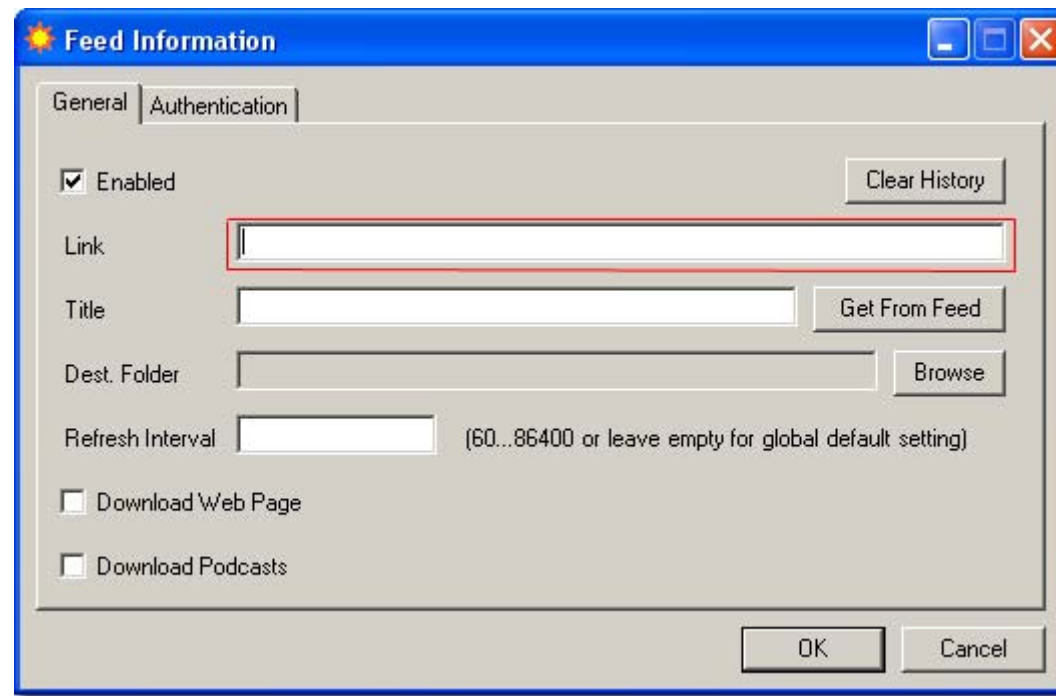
Feed Information

General | Authentication

Enabled

Clear History

Link

Title

Get From Feed

Dest. Folder

Browse

Refresh Interval

(60...86400 or leave empty for global default setting)

Download Web Page

Download Podcasts

OK

Cancel